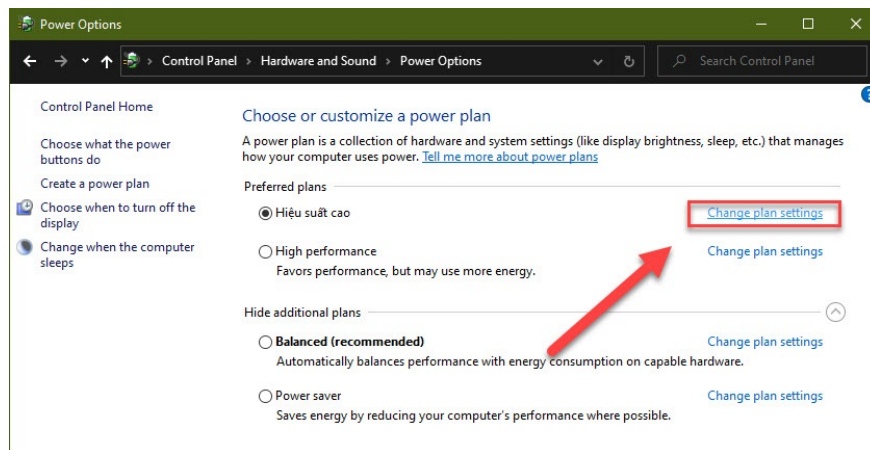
Power Options

Control Panel > Hardware and Sound > Power Options

Search Control Panel

Control Panel Home

Choose what the power buttons do

Create a power plan

Choose when to turn off the display

Change when the computer sleeps

Choose or customize a power plan

A power plan is a collection of hardware and system settings (like display brightness, sleep, etc.) that manages how your computer uses power. Tell me more about power plans

Preferred plans

Hiệu suất cao

Change plan settings

High performance

Favors performance, but may use more energy.

Change plan settings

Hide additional plans

Balanced (recommended)

Automatically balances performance with energy consumption on capable hardware.

Change plan settings

Power saver

Saves energy by reducing your computer's performance where possible.

Change plan settings